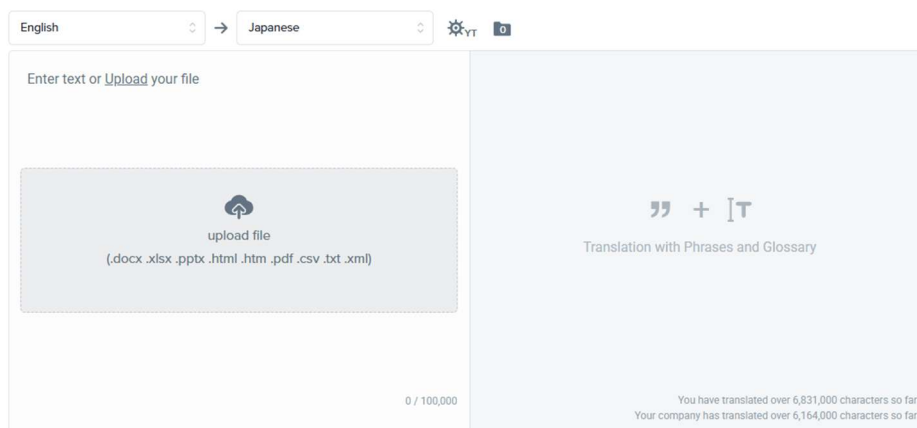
English → Japanese

YT 0

Enter text or Upload your file

upload file
(.docx .xlsx .pptx .html .htm .pdf .csv .txt .xml)

0 / 100,000

Translation with Phrases and Glossary

You have translated over 6,831,000 characters so far
Your company has translated over 6,164,000 characters so far